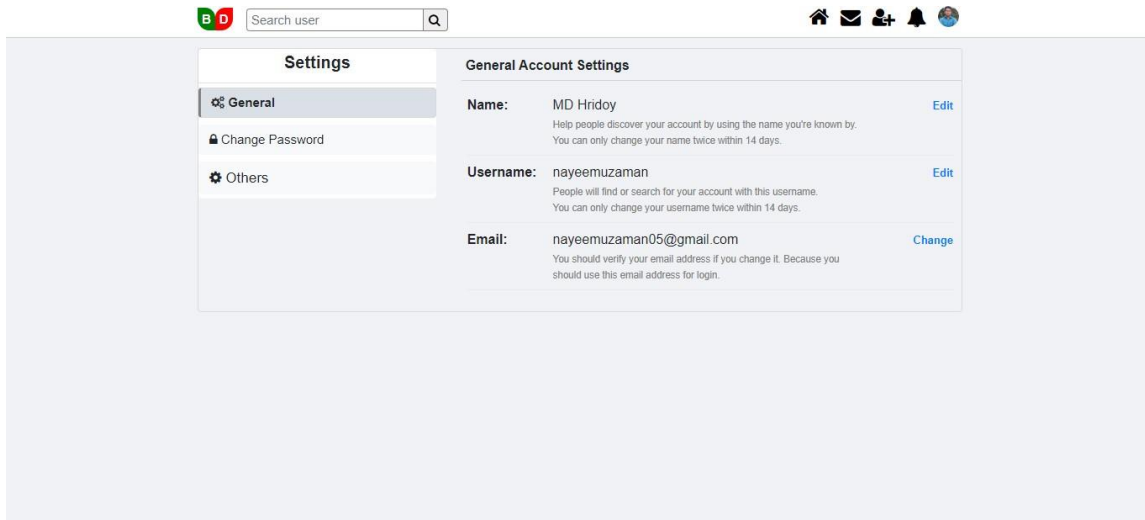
B D Search user

Settings

General

Change Password

Others

General Account Settings

Name: MD Hridoy
Help people discover your account by using the name you're known by.
You can only change your name twice within 14 days.
Edit

Username: nayeemuzaman
People will find or search for your account with this username.
You can only change your username twice within 14 days.
Edit

Email: nayeemuzaman05@gmail.com
You should verify your email address if you change it. Because you should use this email address for login.
Change